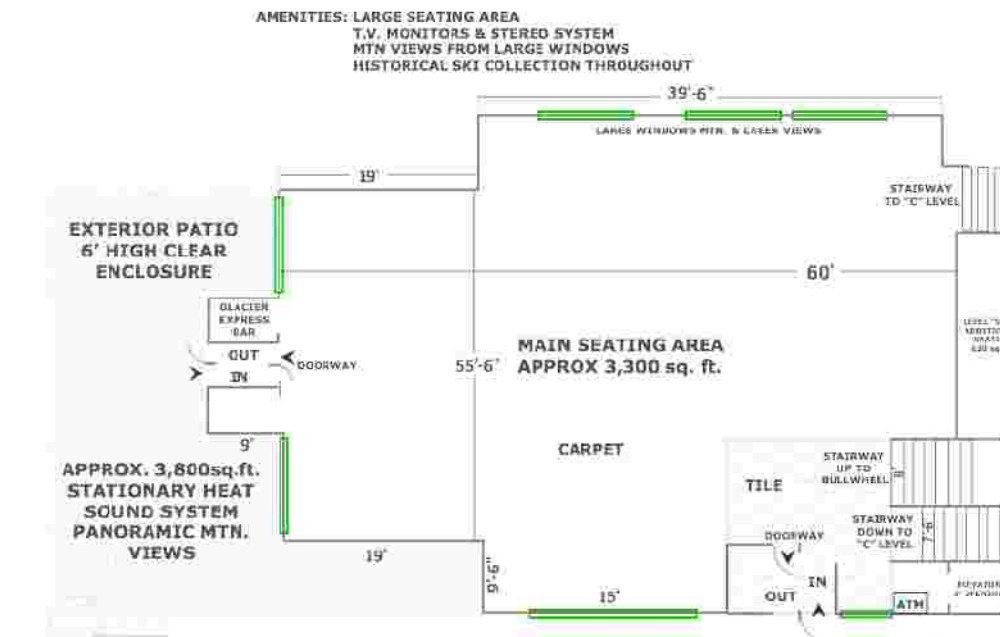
AMENITIES: LARGE SEATING AREA
T.V. MONITORS & STEREO SYSTEM
MTN VIEWS FROM LARGE WINDOWS
HISTORICAL SKI COLLECTION THROUGHOUT

39'-6"

LARGE WINDOWS MTN. & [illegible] VIEWS

19'

STAIRWAY TO "C" LEVEL

EXTERIOR PATIO
6' HIGH CLEAR ENCLOSURE

60'

GLACIER EXPRESS BAR

LEVEL "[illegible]" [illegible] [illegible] 620 sq. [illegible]

OUT
DOORWAY
IN

55'-6"

MAIN SEATING AREA
APPROX 3,300 sq. ft.

9'

CARPET

APPROX. 3,800sq.ft.
STATIONARY HEAT
SOUND SYSTEM
PANORAMIC MTN. VIEWS

STAIRWAY UP TO BULLWHEEL

TILE

STAIRWAY DOWN TO "C" LEVEL

7'-6"

DOORWAY

19'

9'-6"

IN

15'

OUT

ATM

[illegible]